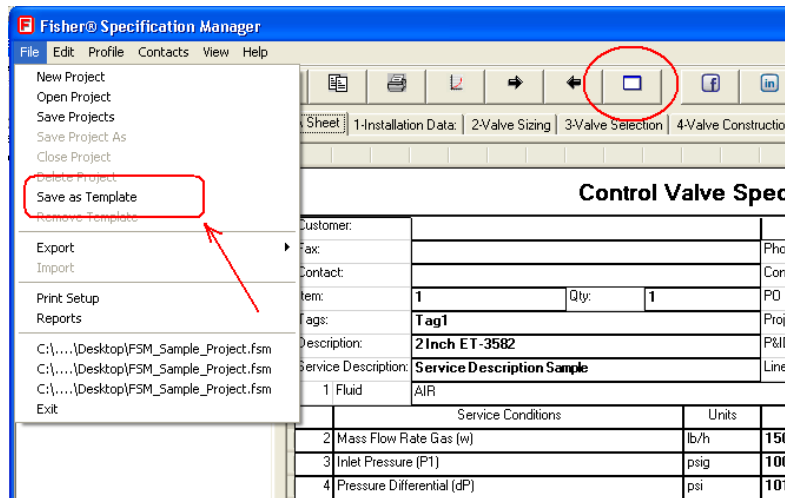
Fisher® Specification Manager

File Edit Profile Contacts View Help

New Project
Open Project
Save Projects
Save Project As
Close Project
Delete Project
Save as Template
Remove Template

Export
Import

Print Setup
Reports

C:\....\Desktop\FSM_Sample_Project.fsm
C:\....\Desktop\FSM_Sample_Project.fsm
C:\....\Desktop\FSM_Sample_Project.fsm
Exit

Sheet | 1-Installation Data: | 2-Valve Sizing | 3-Valve Selection | 4-Valve Constructio

Control Valve Spec

| Customer: | | Pho |
|---|---|---|
| Fax: | | Con |
| Contact: | | PO |
| tem: | 1 Qty: 1 | Proj |
| Tags: | Tag1 | P&ID |
| Description: | 2 Inch ET-3582 | Line |
| Service Description: | Service Description Sample | |
| 1 Fluid | AIR | |

| | Service Conditions | Units | |
|---|---|---|---|
| 2 | Mass Flow Rate Gas (w) | lb/h | 150 |
| 3 | Inlet Pressure (P1) | psig | 100 |
| 4 | Pressure Differential (dP) | psi | 10 |